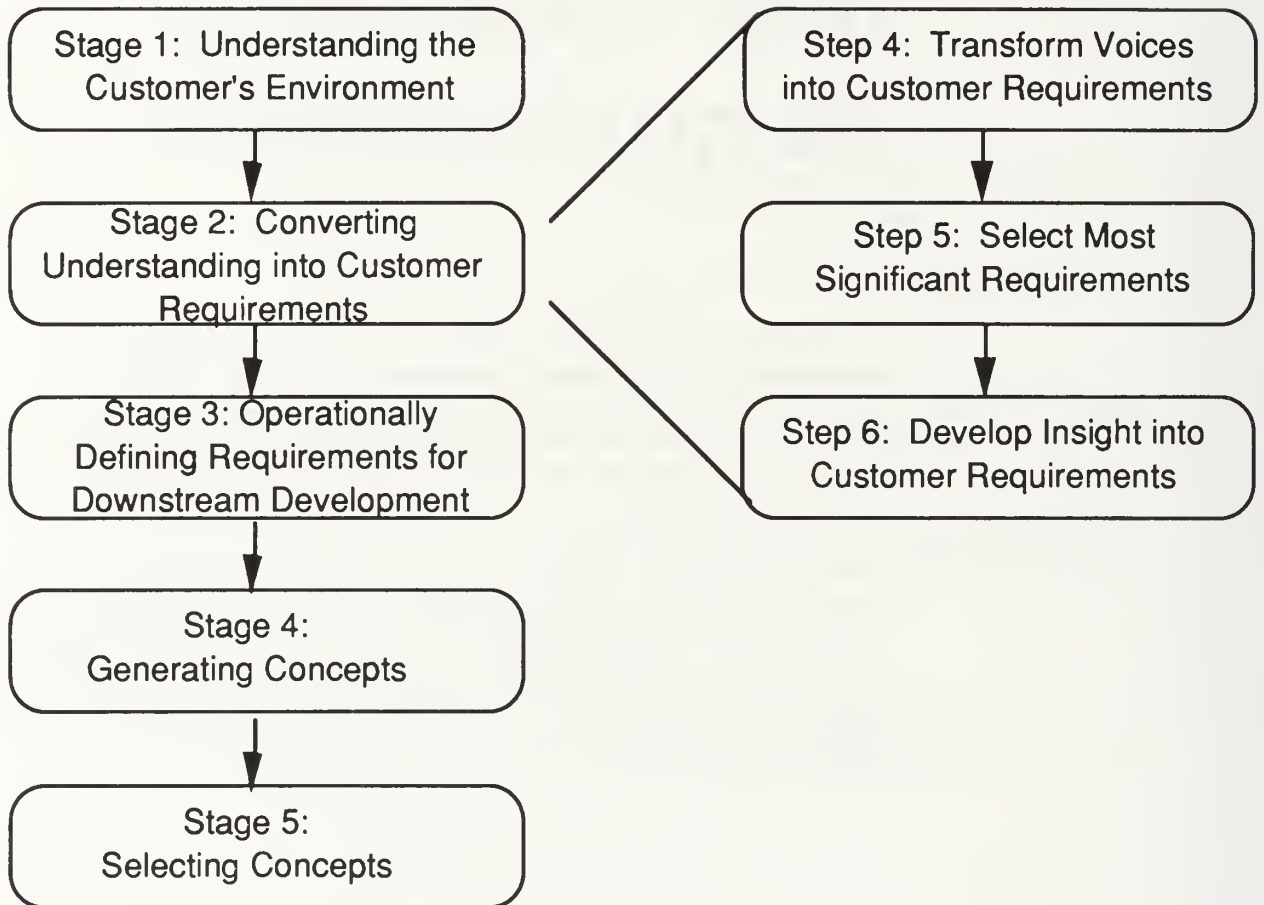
Stage 1: Understanding the Customer's Environment

Stage 2: Converting Understanding into Customer Requirements

Stage 3: Operationally Defining Requirements for Downstream Development

Stage 4: Generating Concepts

Stage 5: Selecting Concepts

Step 4: Transform Voices into Customer Requirements

Step 5: Select Most Significant Requirements

Step 6: Develop Insight into Customer Requirements